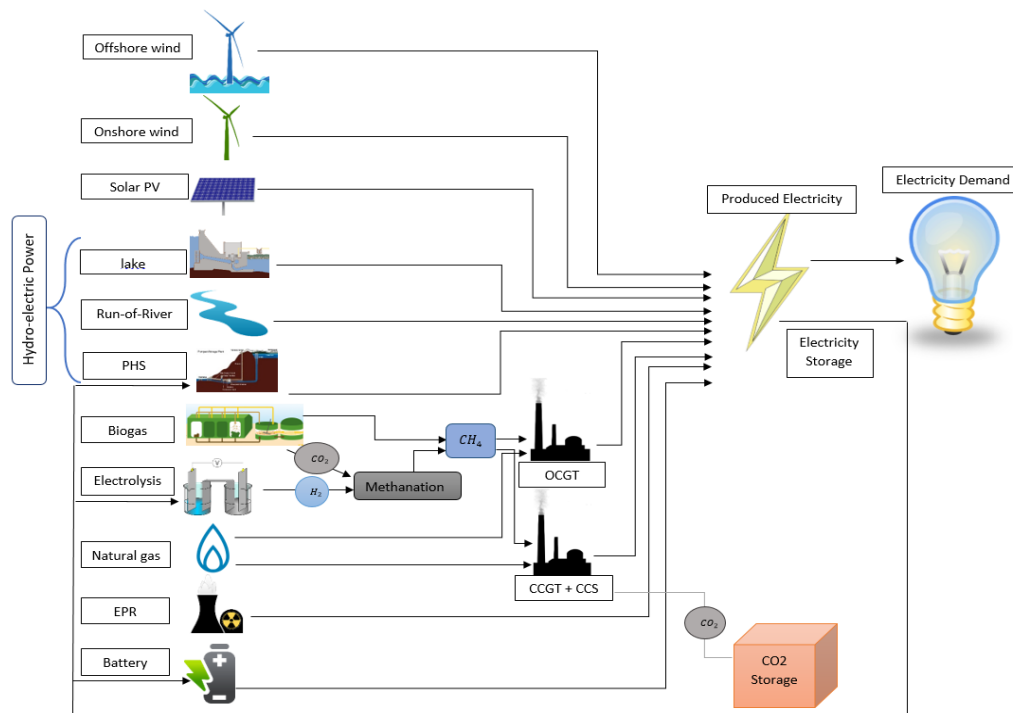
Offshore wind

Onshore wind

Solar PV

Hydro-electric Power

lake

Run-of-River

PHS

Biogas

Electrolysis

Natural gas

EPR

Battery

$CO_2$

$H_2$

Methanation

$CH_4$

OCGT

CCGT + CCS

$CO_2$

CO2 Storage

Produced Electricity

Electricity Demand

Electricity Storage